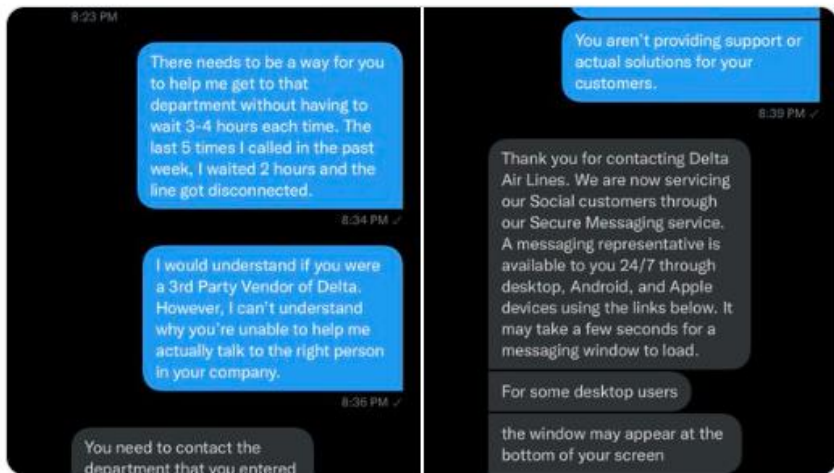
8:23 PM

There needs to be a way for you to help me get to that department without having to wait 3-4 hours each time. The last 5 times I called in the past week, I waited 2 hours and the line got disconnected.

8:34 PM ✓

I would understand if you were a 3rd Party Vendor of Delta. However, I can't understand why you're unable to help me actually talk to the right person in your company.

8:36 PM ✓

You need to contact the department that you entered

You aren't providing support or actual solutions for your customers.

8:39 PM ✓

Thank you for contacting Delta Air Lines. We are now servicing our Social customers through our Secure Messaging service. A messaging representative is available to you 24/7 through desktop, Android, and Apple devices using the links below. It may take a few seconds for a messaging window to load.

For some desktop users

the window may appear at the bottom of your screen